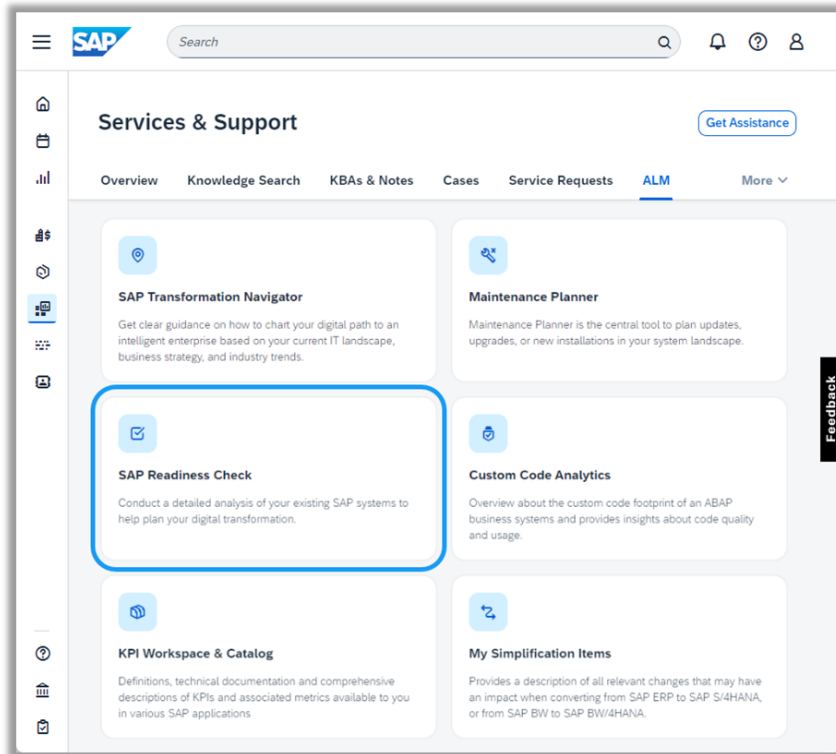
SAP

Search

Services & Support

Get Assistance

Overview Knowledge Search KBAs & Notes Cases Service Requests ALM More

SAP Transformation Navigator

Get clear guidance on how to chart your digital path to an intelligent enterprise based on your current IT landscape, business strategy, and industry trends.

Maintenance Planner

Maintenance Planner is the central tool to plan updates, upgrades, or new installations in your system landscape.

Feedback

SAP Readiness Check

Conduct a detailed analysis of your existing SAP systems to help plan your digital transformation.

Custom Code Analytics

Overview about the custom code footprint of an ABAP business systems and provides insights about code quality and usage.

KPI Workspace & Catalog

Definitions, technical documentation and comprehensive descriptions of KPIs and associated metrics available to you in various SAP applications

My Simplification Items

Provides a description of all relevant changes that may have an impact when converting from SAP ERP to SAP S/4HANA, or from SAP BW to SAP BW/4HANA.